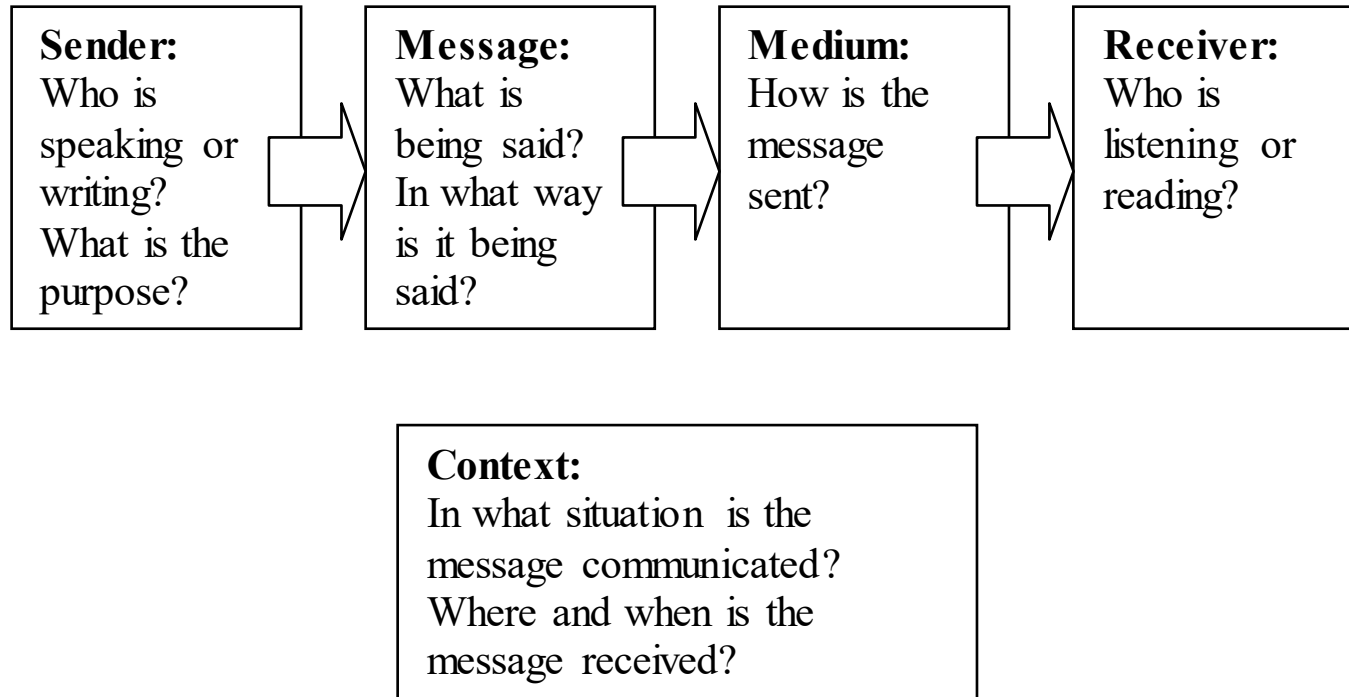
Sender:
Who is speaking or writing? What is the purpose?

Message:
What is being said? In what way is it being said?

Medium:
How is the message sent?

Receiver:
Who is listening or reading?

Context:
In what situation is the message communicated? Where and when is the message received?